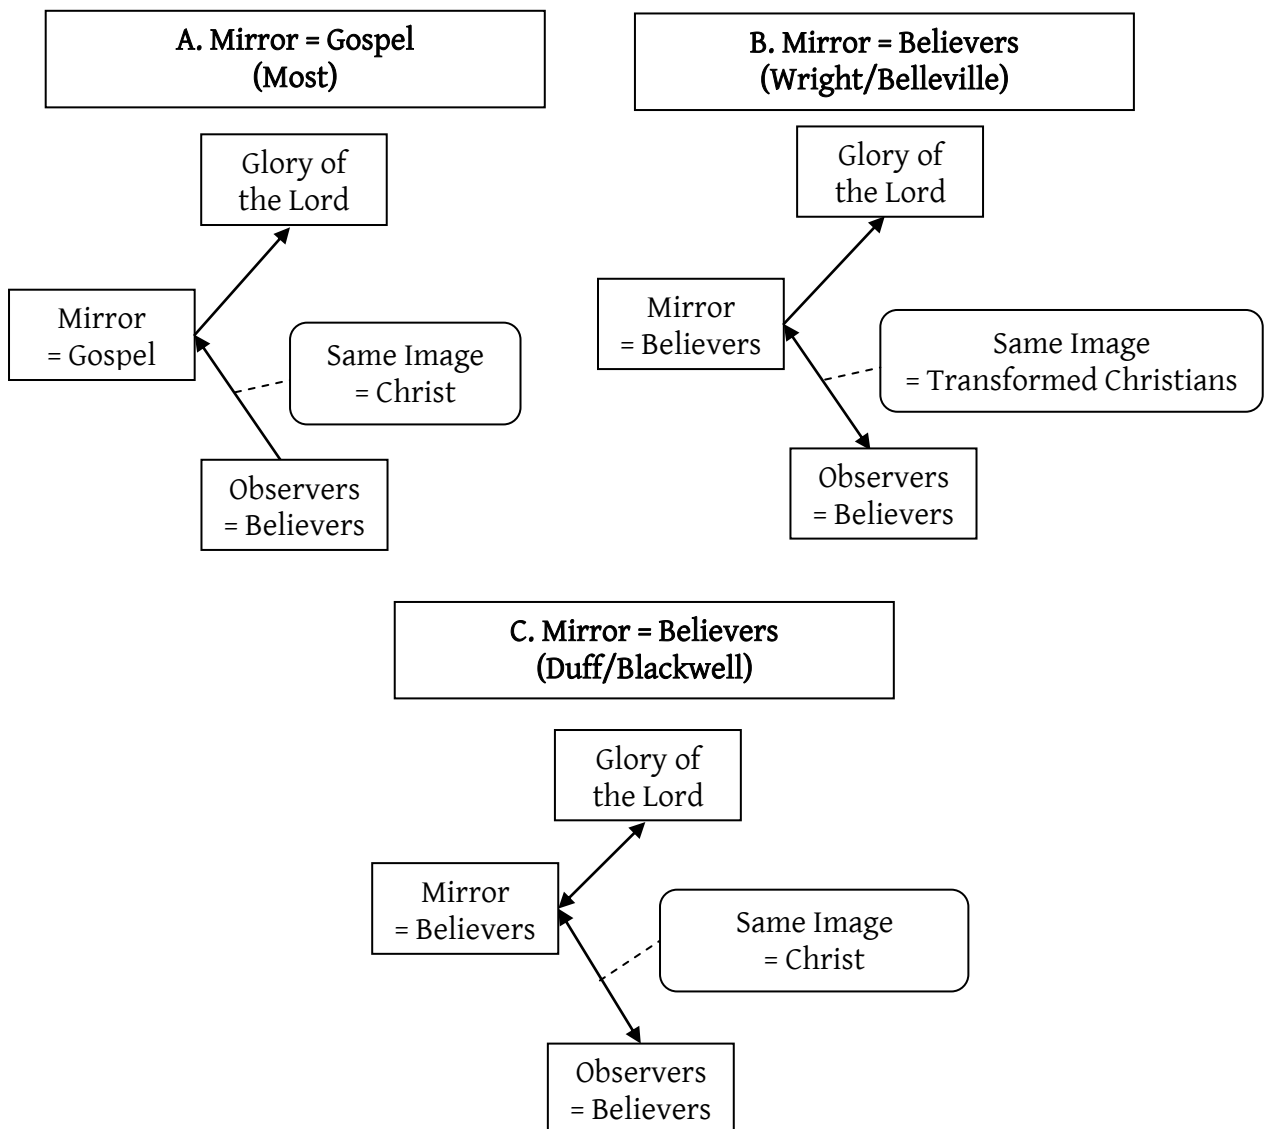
A. Mirror = Gospel
(Most)

Glory of the Lord

Mirror = Gospel

Same Image = Christ

Observers = Believers

B. Mirror = Believers
(Wright/Belleville)

Glory of the Lord

Mirror = Believers

Same Image = Transformed Christians

Observers = Believers

C. Mirror = Believers
(Duff/Blackwell)

Glory of the Lord

Mirror = Believers

Same Image = Christ

Observers = Believers